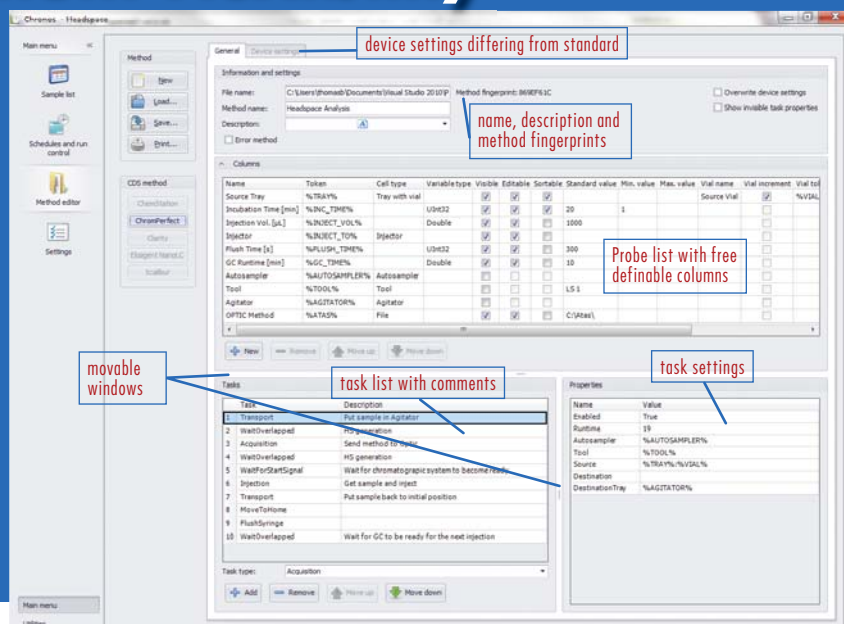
Chronos - Headspace

Main menu

Sample list

Schedules and run control

Method editor

Settings

Method

New

Load...

Save...

Print...

CDS method

ChemStation

ChromPerfect

Clarity

Empower

Xcalibur

General

Device settings

device settings differing from standard

Information and settings

File name: C:\Users\thomasb\Documents\Visual Studio 2010\P

Method fingerprint: 869EF61C

Method name: Headspace Analysis

Description:

Error method

Overwrite device settings

Show invisible task properties

name, description and method fingerprints

Columns

| Name | Token | Cell type | Variable type | Visible | Editable | Sortable | Standard value | Min. value | Max. value | Vial name | Vial increment | Vial tol |
|---|---|---|---|---|---|---|---|---|---|---|---|---|
| Source Tray | %TRAY% | Tray with vial | | | | | | | | Source Vial | | %VIAL |
| Incubation Time [min] | %INC_TIME% | | UInt32 | | | | 20 | 1 | | | | |
| Injection Vol. [µL] | %INJECT_VOL% | | Double | | | | 1000 | | | | | |
| Injector | %INJECT_TO% | Injector | | | | | | | | | | |
| Flush Time [s] | %FLUSH_TIME% | | UInt32 | | | | 300 | | | | | |
| GC Runtime [min] | %GC_TIME% | | Double | | | | 10 | | | | | |
| Autosampler | %AUTOSAMPLER% | Autosampler | | | | | | | | | | |
| Tool | %TOOL% | Tool | | | | | LS-1 | | | | | |
| Agitator | %AGITATOR% | Agitator | | | | | | | | | | |
| OPTIC Method | %ATAS% | File | | | | | C:\Atas\ | | | | | |

Probe list with free definable columns

New

Remove

Move up

Move down

movable windows

task list with comments

task settings

Tasks

| | Task | Description |
|---|---|---|
| 1 | Transport | Put sample in Agitator |
| 2 | WaitOverlapped | HS generation |
| 3 | Acquisition | Send method to Optic |
| 4 | WaitOverlapped | HS generation |
| 5 | WaitForStartSignal | Wait for chromatograpic system to become ready |
| 6 | Injection | Get sample and inject |
| 7 | Transport | Put sample back to initial position |
| 8 | MoveToHome | |
| 9 | FlushSyringe | |
| 10 | WaitOverlapped | Wait for GC to be ready for the next injection |

Task type: Acquisition

Add

Remove

Move up

Move down

Properties

| Name | Value |
|---|---|
| Enabled | True |
| Runtime | 19 |
| Autosampler | %AUTOSAMPLER% |
| Tool | %TOOL% |
| Source | %TRAY%:%VIAL% |
| Destination | |
| DestinationTray | %AGITATOR% |

Main menu

Utilities